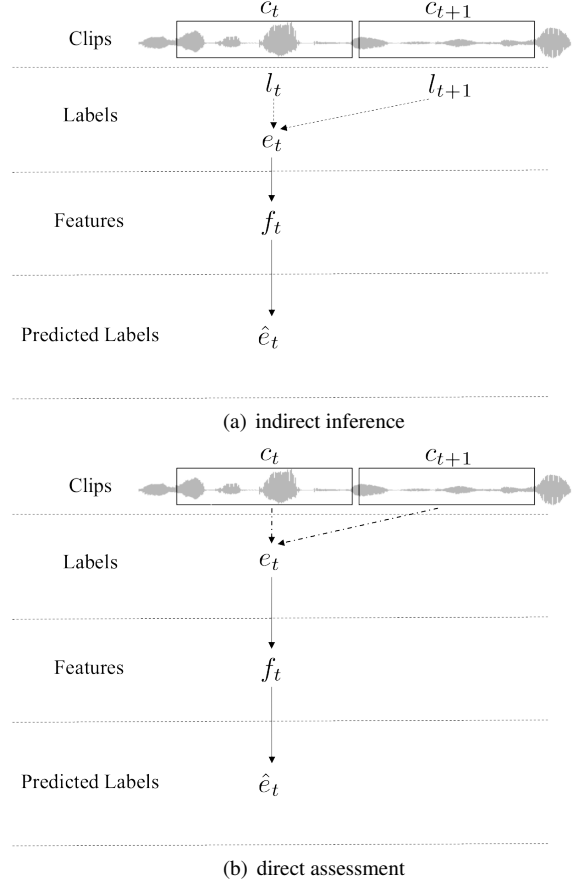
$c_t$ $c_{t+1}$

Clips

Labels

$l_t$ $l_{t+1}$

$e_t$

Features

$f_t$

Predicted Labels

$\hat{e}_t$

(a) indirect inference

$c_t$ $c_{t+1}$

Clips

Labels

$e_t$

Features

$f_t$

Predicted Labels

$\hat{e}_t$

(b) direct assessment